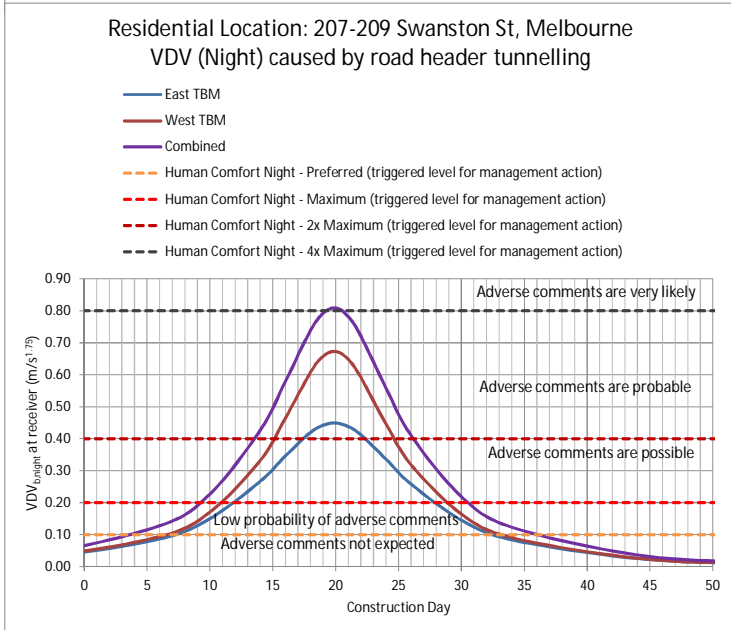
Residential Location: 207-209 Swanston St, Melbourne
VDV (Night) caused by road header tunnelling

East TBM
West TBM
Combined
Human Comfort Night - Preferred (triggered level for management action)
Human Comfort Night - Maximum (triggered level for management action)
Human Comfort Night - 2x Maximum (triggered level for management action)
Human Comfort Night - 4x Maximum (triggered level for management action)

Adverse comments are very likely
Adverse comments are probable
Adverse comments are possible
Low probability of adverse comments
Adverse comments not expected

$VDV_{b,night}$ at receiver ($m/s^{1.75}$)

0.90
0.80
0.70
0.60
0.50
0.40
0.30
0.20
0.10
0.00

0 5 10 15 20 25 30 35 40 45 50

Construction Day